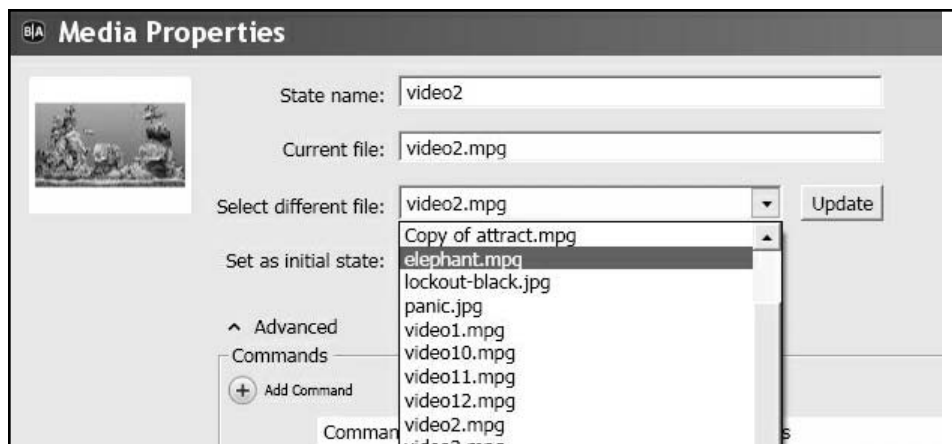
B|A Media Properties

State name: video2

Current file: video2.mpg

Select different file: video2.mpg

Update

Set as initial state:

Copy of attract.mpg
elephant.mpg
lockout-black.jpg
panic.jpg
video1.mpg
video10.mpg
video11.mpg
video12.mpg
video2.mpg
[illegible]

^ Advanced

Commands

+ Add Command

Comman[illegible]

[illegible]s